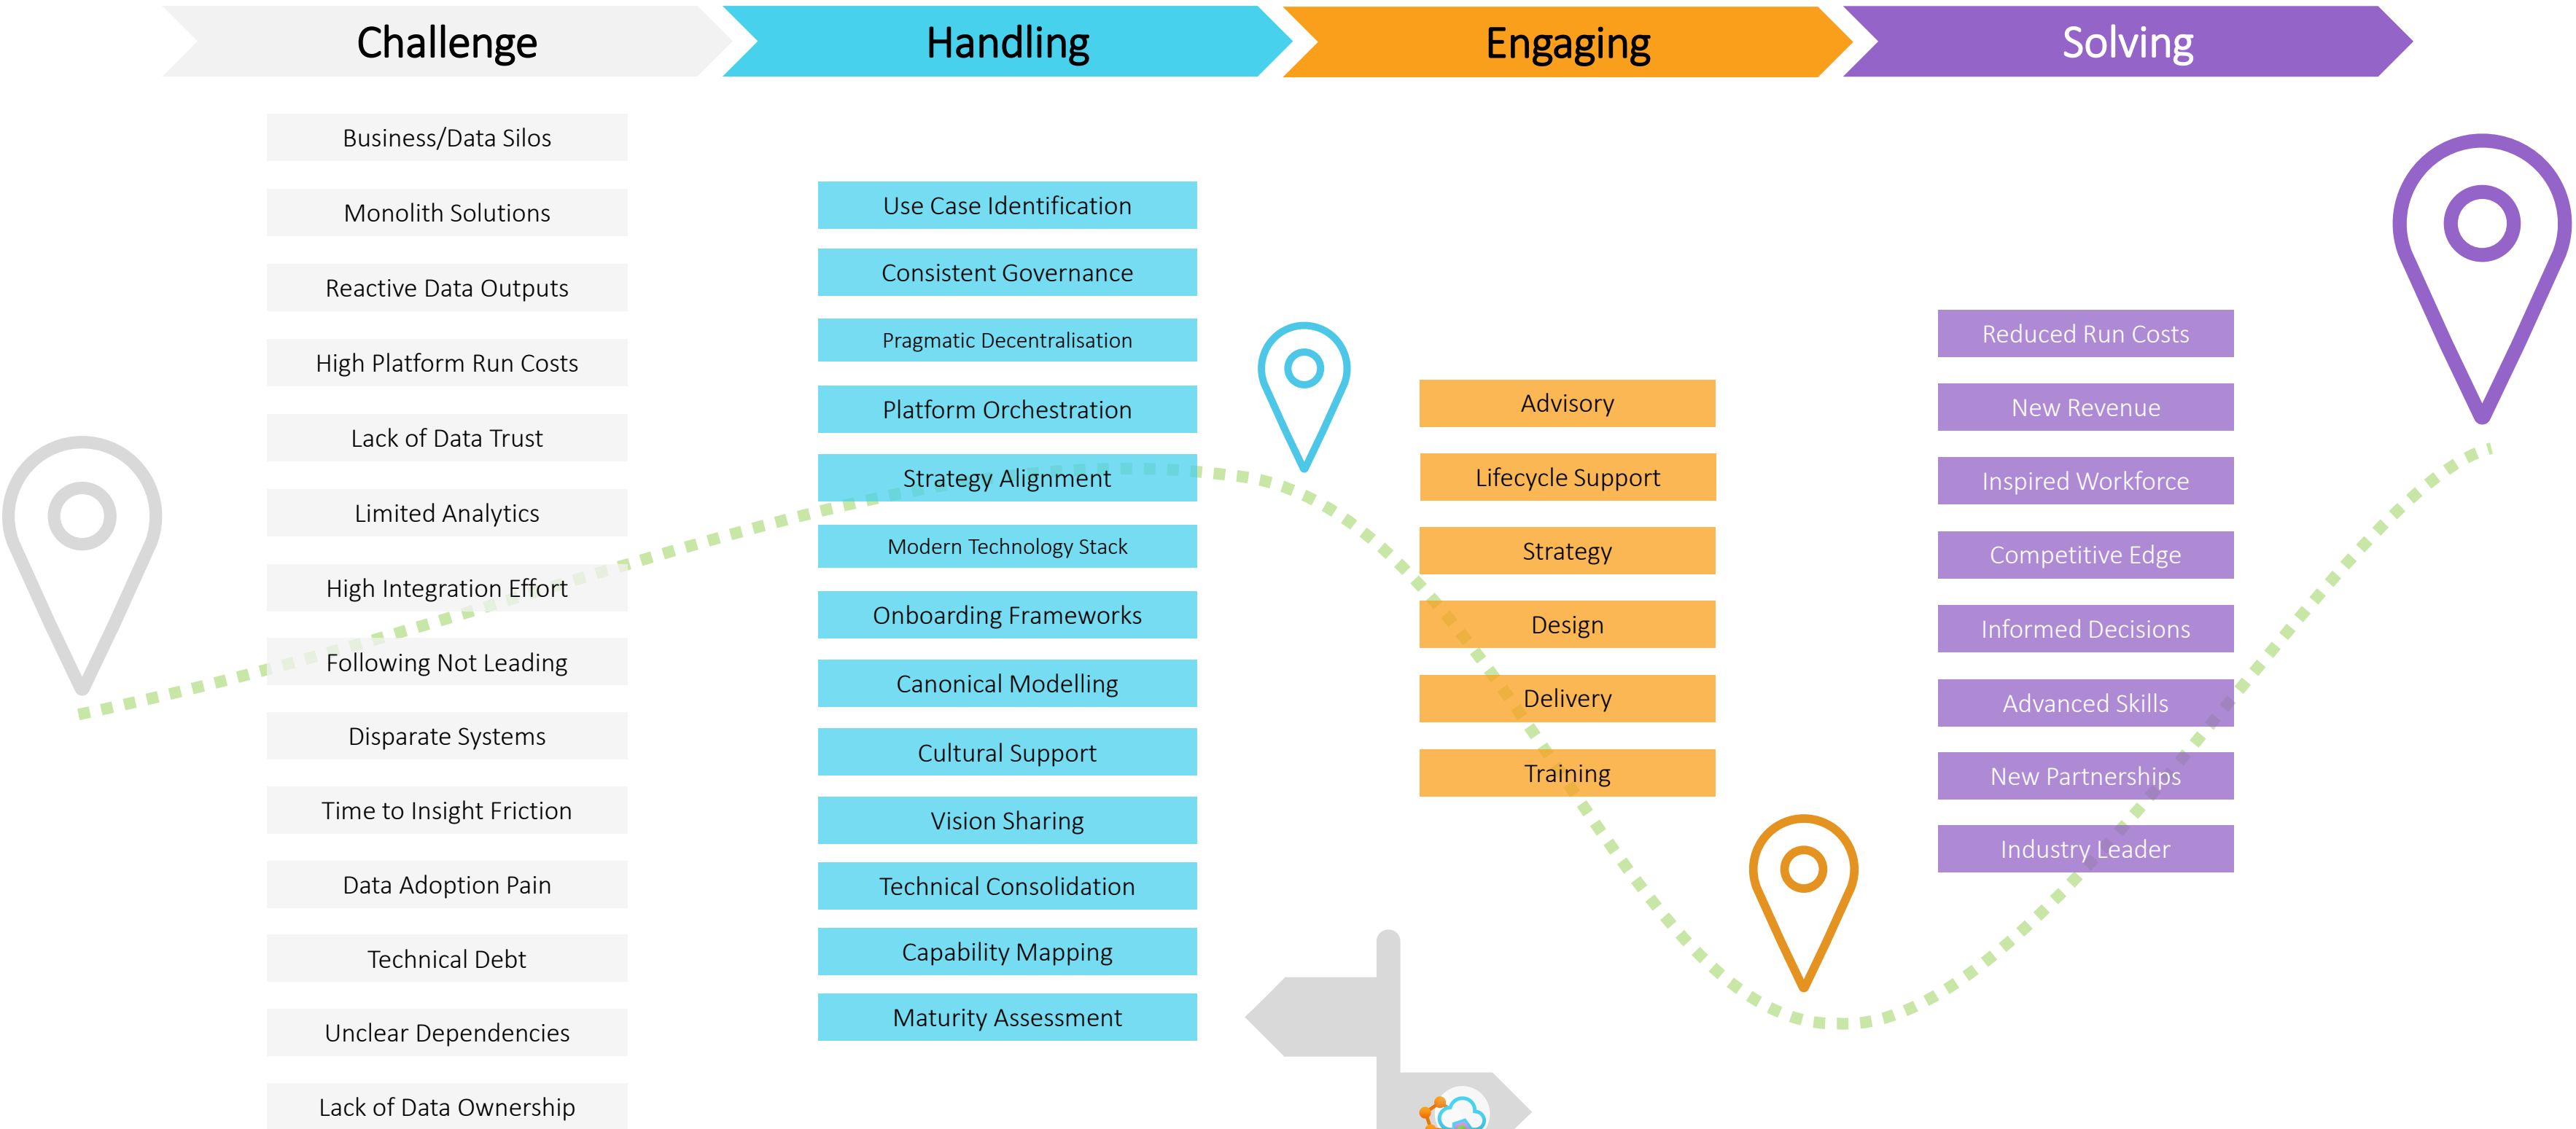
Challenge

Handling

Engaging

Solving

Business/Data Silos

Monolith Solutions

Reactive Data Outputs

High Platform Run Costs

Lack of Data Trust

Limited Analytics

High Integration Effort

Following Not Leading

Disparate Systems

Time to Insight Friction

Data Adoption Pain

Technical Debt

Unclear Dependencies

Lack of Data Ownership

Use Case Identification

Consistent Governance

Pragmatic Decentralisation

Platform Orchestration

Strategy Alignment

Modern Technology Stack

Onboarding Frameworks

Canonical Modelling

Cultural Support

Vision Sharing

Technical Consolidation

Capability Mapping

Maturity Assessment

Advisory

Lifecycle Support

Strategy

Design

Delivery

Training

Reduced Run Costs

New Revenue

Inspired Workforce

Competitive Edge

Informed Decisions

Advanced Skills

New Partnerships

Industry Leader